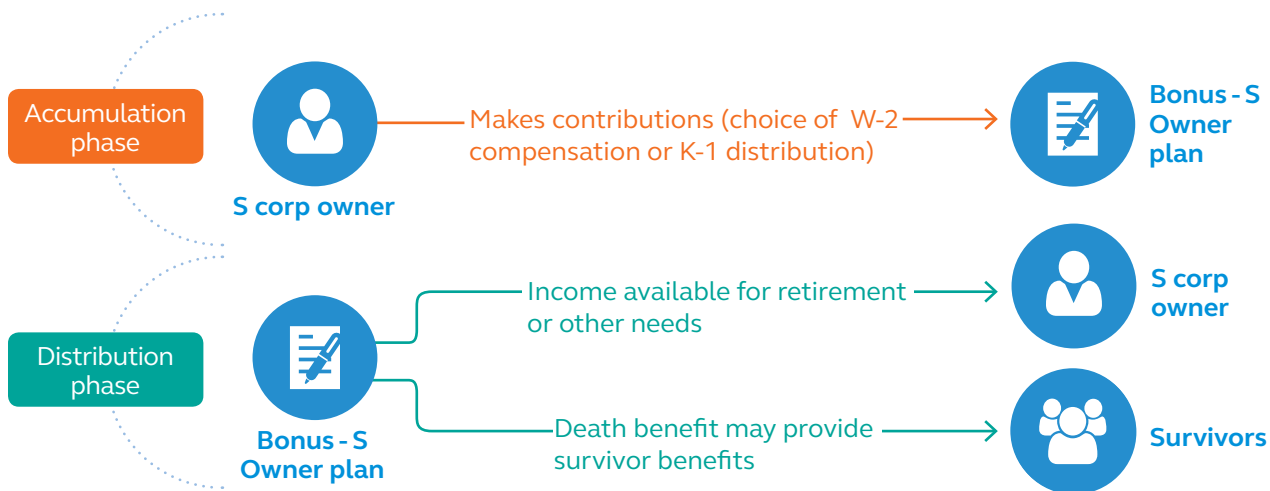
Accumulation phase

S corp owner

Makes contributions (choice of W-2 compensation or K-1 distribution)

Bonus - S Owner plan

Distribution phase

Bonus - S Owner plan

Income available for retirement or other needs

S corp owner

Death benefit may provide survivor benefits

Survivors